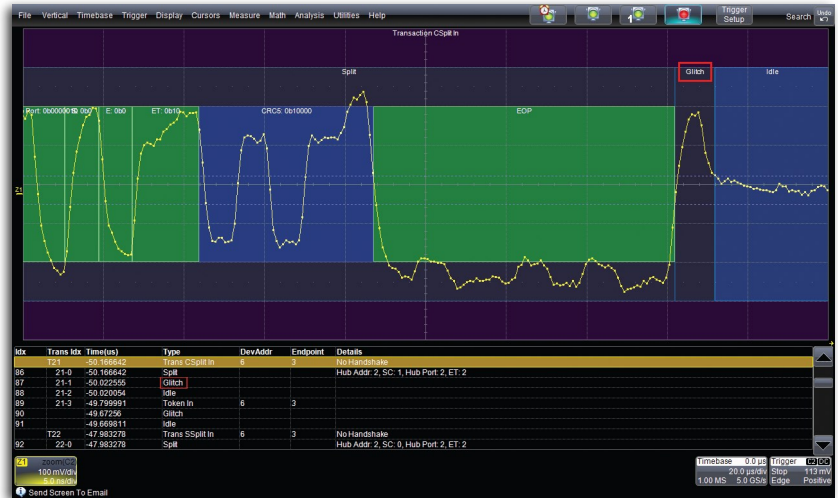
File Vertical Timebase Trigger Display Cursors Measure Math Analysis Utilities Help

Trigger Setup

Search

Undo

Transaction CSplit In

Split

Glitch

Idle

Port: 0b0000010 0b0 E: 0b0 ET: 0b10

CRC5: 0b10000

EOP

Z1

| Idx | Trans Idx | Time(us) | Type | DevAddr | Endpoint | Details |
|---|---|---|---|---|---|---|
| | T21 | -50.166642 | Trans CSplit In | 6 | 3 | No Handshake |
| 86 | 21-0 | -50.166642 | Split | | | Hub Addr: 2, SC: 1, Hub Port: 2, ET: 2 |
| 87 | 21-1 | -50.022555 | Glitch | | | |
| 88 | 21-2 | -50.020054 | Idle | | | |
| 89 | 21-3 | -49.799991 | Token In | 6 | 3 | |
| 90 | | -49.67256 | Glitch | | | |
| 91 | | -49.669811 | Idle | | | |
| | T22 | -47.983278 | Trans SSplit In | 6 | 3 | No Handshake |
| 92 | 22-0 | -47.983278 | Split | | | Hub Addr: 2, SC: 0, Hub Port: 2, ET: 2 |

Z1 zoom(C1)
100 mV/div
5.0 ns/div

Timebase 0.0 µs
20.0 µs/div
1.00 MS 5.0 GS/s

Trigger C1 DC
Stop 113 mV
Edge Positive

Send Screen To Email